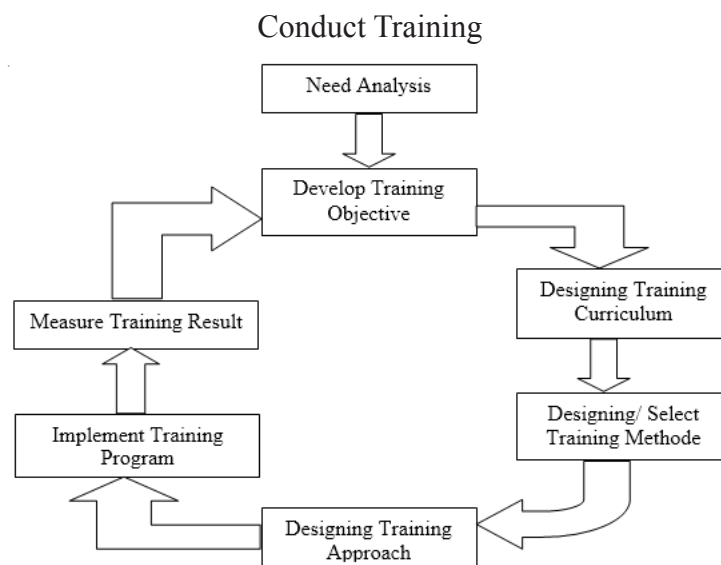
Conduct Training

Need Analysis

Develop Training Objective

Designing Training Curriculum

Designing/ Select Training Methode

Designing Training Approach

Implement Training Program

Measure Training Result